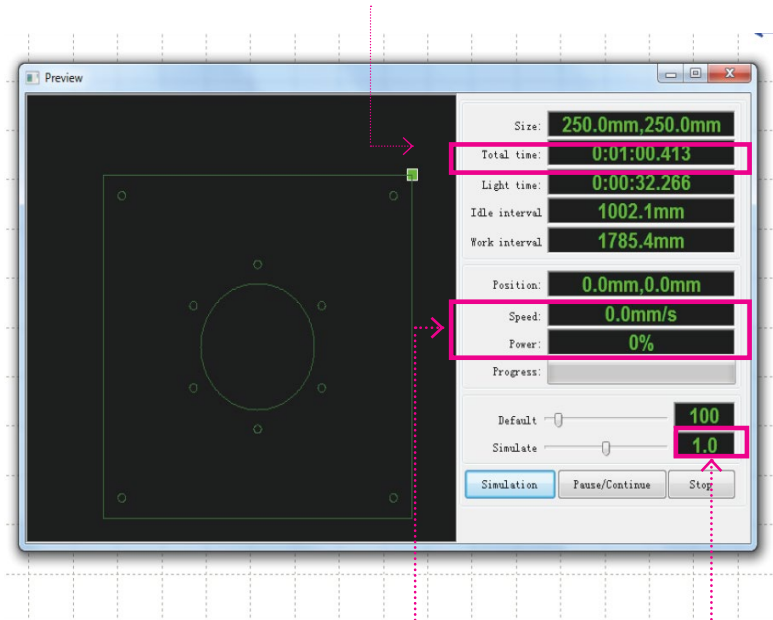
Preview

Size: 250.0mm,250.0mm
Total time: 0:01:00.413
Light time: 0:00:32.266
Idle interval 1002.1mm
Work interval 1785.4mm

Position: 0.0mm,0.0mm
Speed: 0.0mm/s
Power: 0%
Progress:

Default 100
Simulate 1.0

Simulation
Pause/Continue
Stop